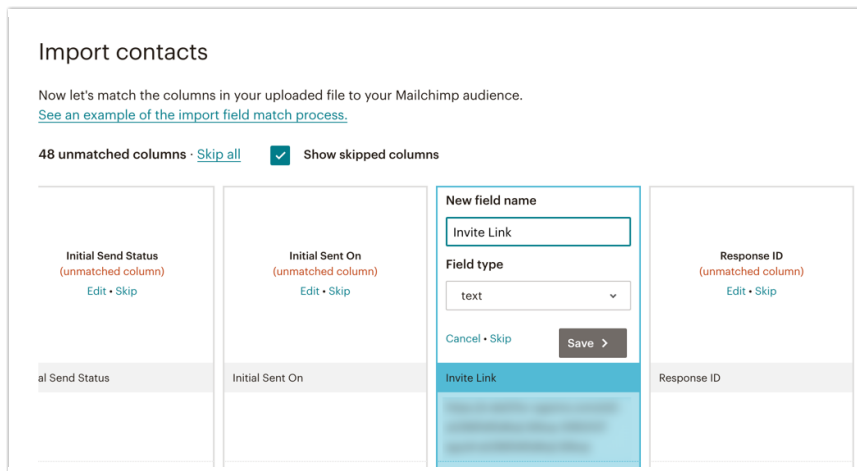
Import contacts

Now let's match the columns in your uploaded file to your Mailchimp audience.
See an example of the import field match process.

48 unmatched columns · Skip all

Show skipped columns

Initial Send Status
(unmatched column)
Edit • Skip

al Send Status

Initial Sent On
(unmatched column)
Edit • Skip

Initial Sent On

New field name

Invite Link

Field type

text

Cancel • Skip

Save

Invite Link

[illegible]

Response ID
(unmatched column)
Edit • Skip

Response ID